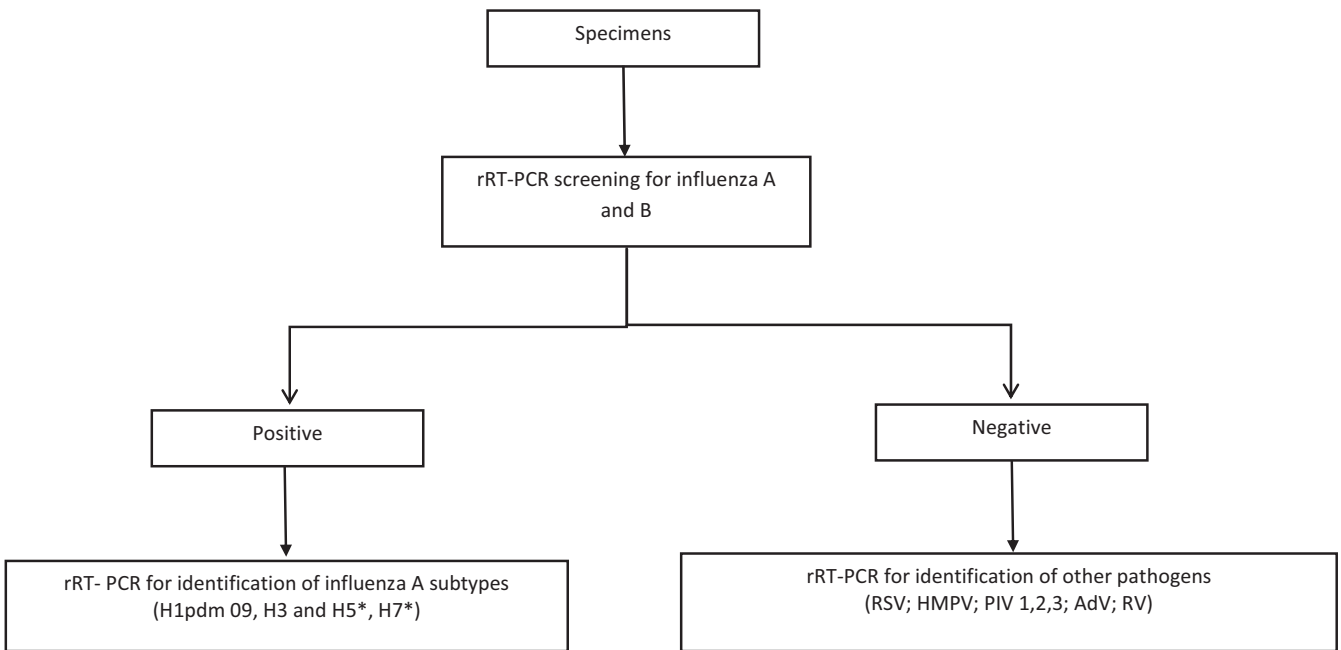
Specimens

rRT-PCR screening for influenza A and B

Positive

Negative

rRT- PCR for identification of influenza A subtypes (H1pdm 09, H3 and H5*, H7*)

rRT-PCR for identification of other pathogens (RSV; HMPV; PIV 1,2,3; AdV; RV)